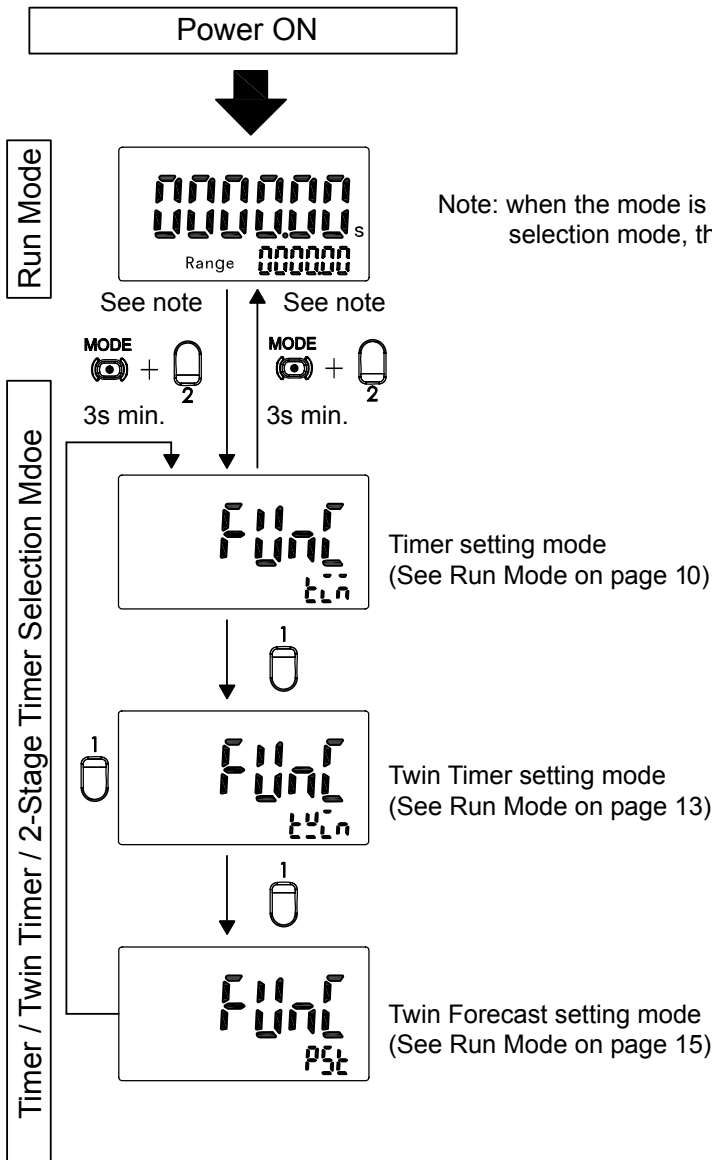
Power ON

Run Mode

000000.00 s
Range 000000

Note: when the mode is
selection mode, th

See note
See note

MODE + 2
3s min.

MODE + 2
3s min.

Timer / Twin Timer / 2-Stage Timer Selection Mdoe

FUnC
tin

Timer setting mode
(See Run Mode on page 10)

1

1

FUnC
tWin

Twin Timer setting mode
(See Run Mode on page 13)

1

FUnC
PSt

Twin Forecast setting mode
(See Run Mode on page 15)